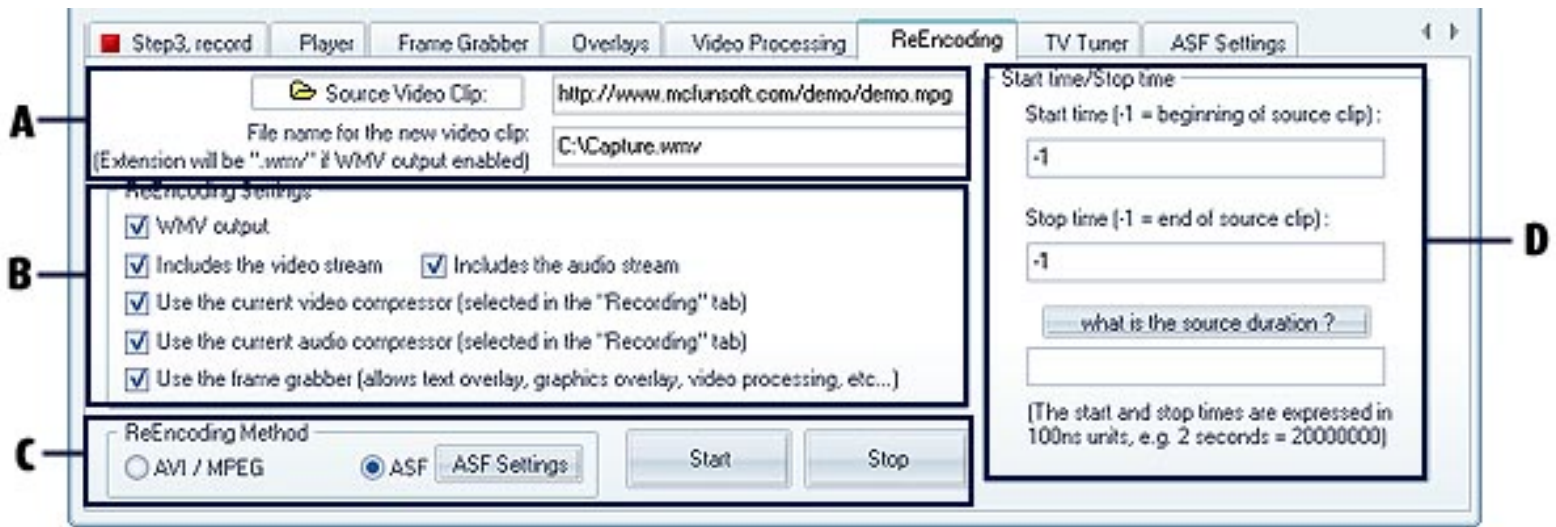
Step3, record | Player | Frame Grabber | Overlays | Video Processing | ReEncoding | TV Tuner | ASF Settings

A

Source Video Clip:

http://www.mcfunsoft.com/demo/demo.mpg

File name for the new video clip:
(Extension will be ".wmv" if WMV output enabled)

C:\Capture.wmv

B

ReEncoding Settings

WMV output

Includes the video stream

Includes the audio stream

Use the current video compressor (selected in the "Recording" tab)

Use the current audio compressor (selected in the "Recording" tab)

Use the frame grabber (allows text overlay, graphics overlay, video processing, etc...)

C

ReEncoding Method

AVI / MPEG

ASF

ASF Settings

Start

Stop

Start time/Stop time

Start time (-1 = beginning of source clip) :

-1

Stop time (-1 = end of source clip) :

-1

what is the source duration ?

(The start and stop times are expressed in 100ns units, e.g. 2 seconds = 20000000)

D